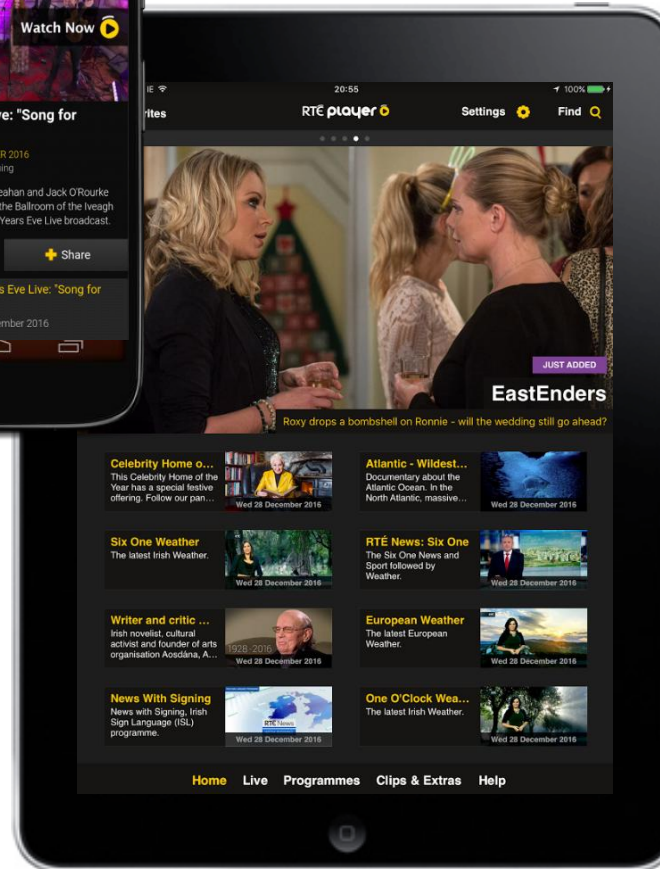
Watch Now

ve: "Song for

R 2016
ing

eahan and Jack O'Rourke
the Ballroom of the Iveagh
Years Eve Live broadcast.

Share

s Eve Live: "Song for

ember 2016

20:55

100%

rites

RTÉ player

Settings

Find

JUST ADDED

EastEnders

Roxy drops a bombshell on Ronnie - will the wedding still go ahead?

Celebrity Home o...
This Celebrity Home of the Year has a special festive offering. Follow our pan...
Wed 28 December 2016

Atlantic - Wildest...
Documentary about the Atlantic Ocean. In the North Atlantic, massive...
Wed 28 December 2016

Six One Weather
The latest Irish Weather.
Wed 28 December 2016

RTÉ News: Six One
The Six One News and Sport followed by Weather.
Wed 28 December 2016

Writer and critic ...
Irish novelist, cultural activist and founder of arts organisation Aosdána, A...
1928 - 2016
Wed 28 December 2016

European Weather
The latest European Weather.
Wed 28 December 2016

News With Signing
News with Signing, Irish Sign Language (ISL) programme.
RTÉ News
Wed 28 December 2016

One O'Clock Wea...
The latest Irish Weather.
Wed 28 December 2016

Home Live Programmes Clips & Extras Help